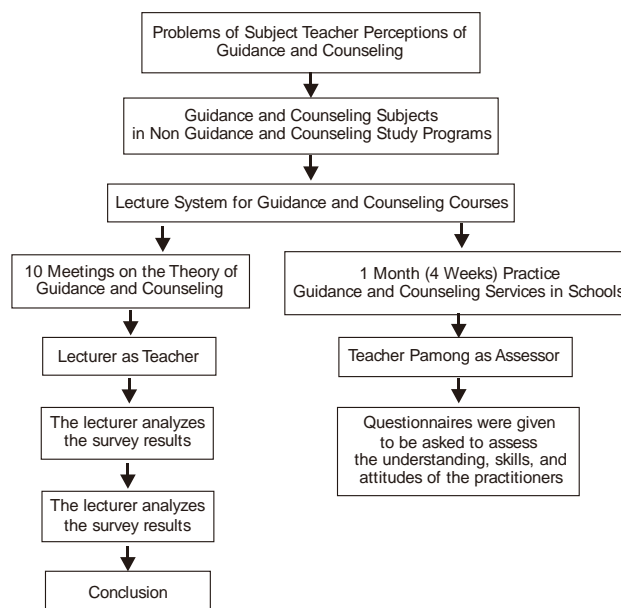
Problems of Subject Teacher Perceptions of Guidance and Counseling

Guidance and Counseling Subjects in Non Guidance and Counseling Study Programs

Lecture System for Guidance and Counseling Courses

10 Meetings on the Theory of Guidance and Counseling

Lecturer as Teacher

The lecturer analyzes the survey results

The lecturer analyzes the survey results

Conclusion

1 Month (4 Weeks) Practice Guidance and Counseling Services in Schools

Teacher Pamong as Assessor

Questionnaires were given to be asked to assess the understanding, skills, and attitudes of the practitioners